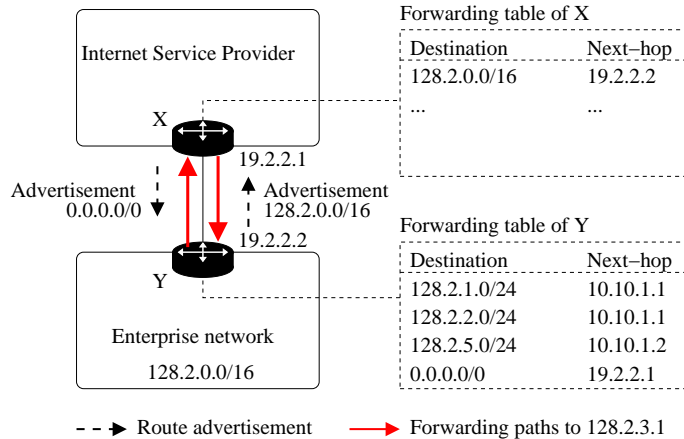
Internet Service Provider

X

19.2.2.1

Advertisement
0.0.0.0/0

Advertisement
128.2.0.0/16

19.2.2.2

Y

Enterprise network

128.2.0.0/16

Forwarding table of X

| Destination | Next−hop |
|---|---|
| 128.2.0.0/16 | 19.2.2.2 |
| ... | ... |

Forwarding table of Y

| Destination | Next−hop |
|---|---|
| 128.2.1.0/24 | 10.10.1.1 |
| 128.2.2.0/24 | 10.10.1.1 |
| 128.2.5.0/24 | 10.10.1.2 |
| 0.0.0.0/0 | 19.2.2.1 |

Route advertisement
Forwarding paths to 128.2.3.1